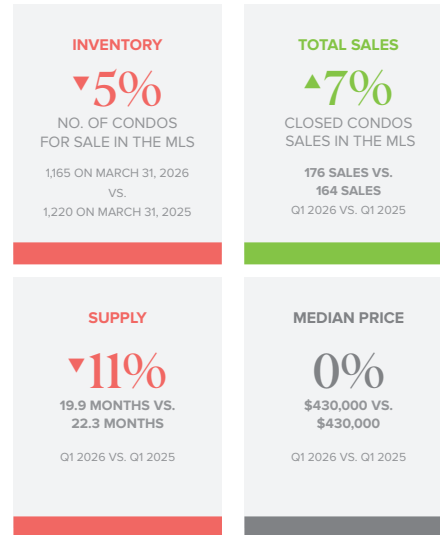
INVENTORY

▼5%

NO. OF CONDOS FOR SALE IN THE MLS

1,165 ON MARCH 31, 2026
VS.
1,220 ON MARCH 31, 2025

TOTAL SALES

▲7%

CLOSED CONDOS SALES IN THE MLS

176 SALES VS.
164 SALES

Q1 2026 VS. Q1 2025

SUPPLY

▼11%

19.9 MONTHS VS.
22.3 MONTHS

Q1 2026 VS. Q1 2025

MEDIAN PRICE

0%

$430,000 VS.
$430,000

Q1 2026 VS. Q1 2025